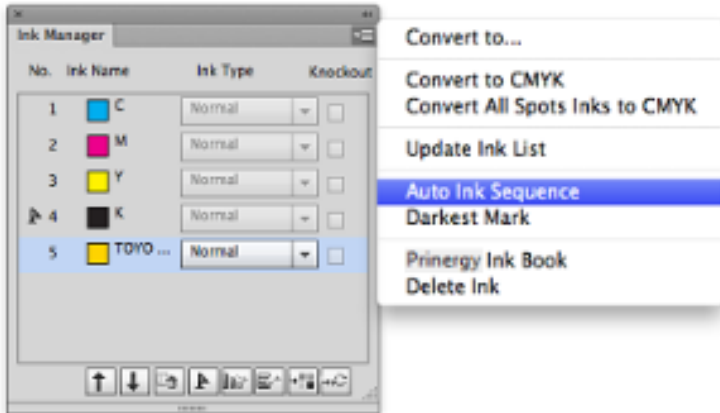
Ink Manager

| No. | Ink Name | Ink Type | Knockout |
|---|---|---|---|
| 1 | C | Normal | |
| 2 | M | Normal | |
| 3 | Y | Normal | |
| 4 | K | Normal | |
| 5 | TOYO ... | Normal | |

Convert to...

Convert to CMYK
Convert All Spots Inks to CMYK

Update Ink List

Auto Ink Sequence
Darkest Mark

Prinergy Ink Book
Delete Ink